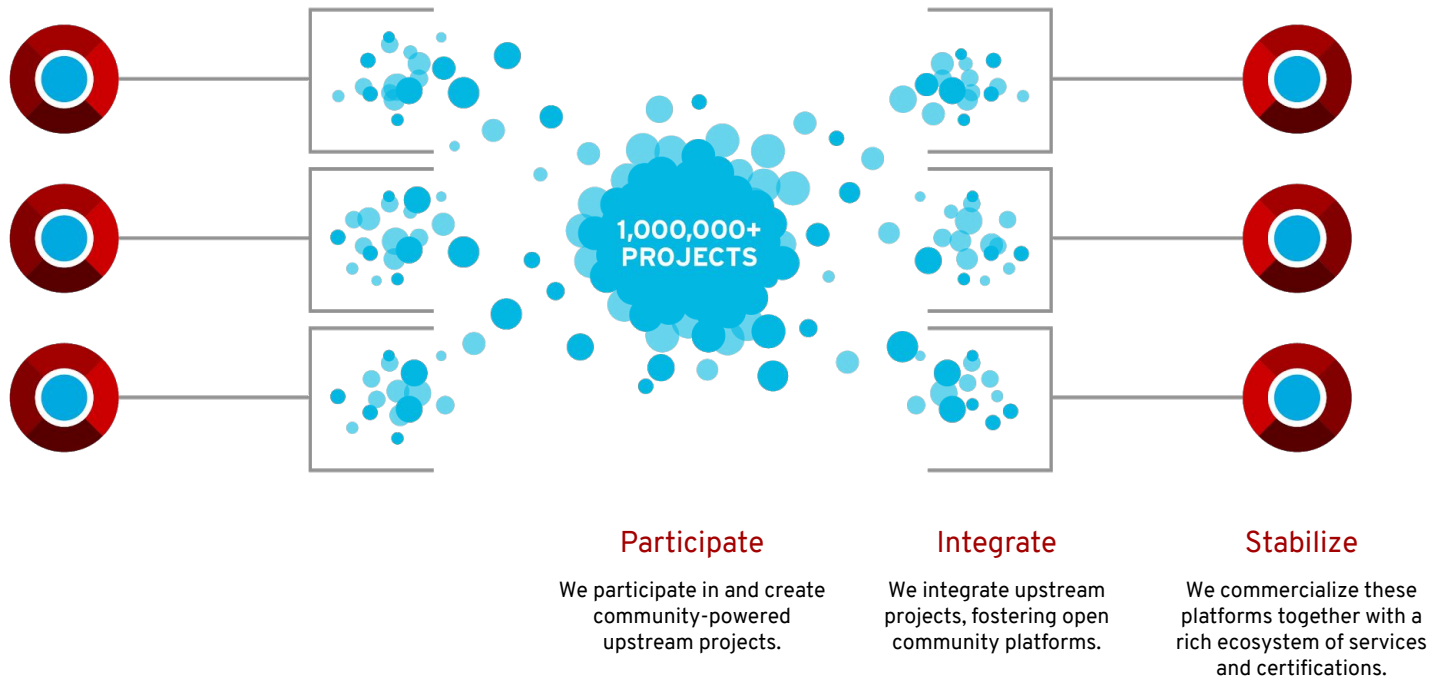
1,000,000+
PROJECTS

Participate

We participate in and create community-powered upstream projects.

Integrate

We integrate upstream projects, fostering open community platforms.

Stabilize

We commercialize these platforms together with a rich ecosystem of services and certifications.